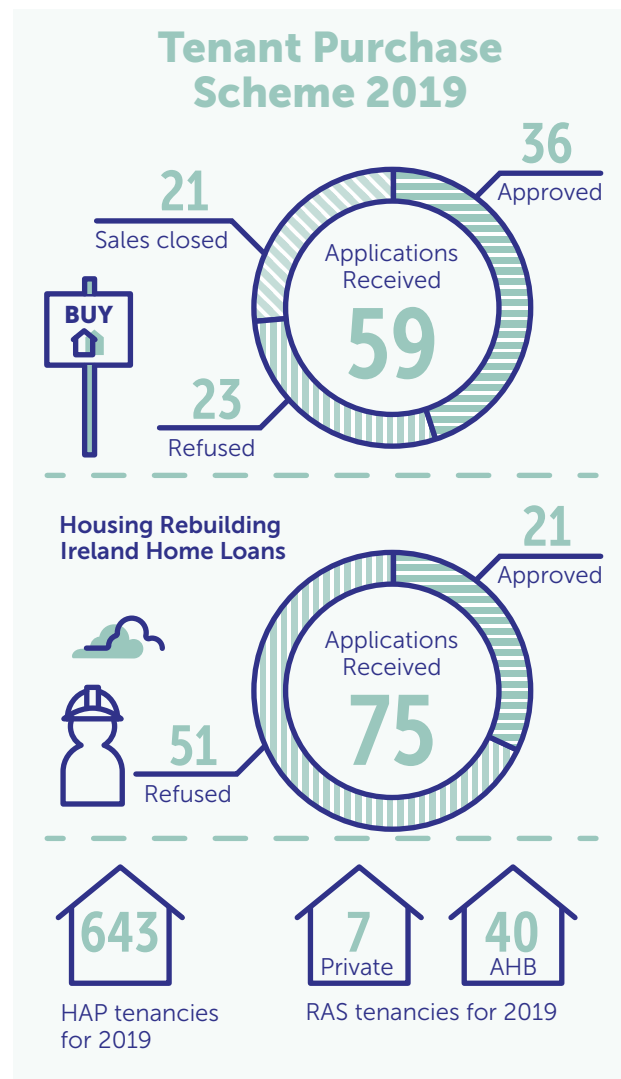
Tenant Purchase Scheme 2019

36
Approved

21
Sales closed

BUY

Applications Received
59

23
Refused

Housing Rebuilding Ireland Home Loans

21
Approved

Applications Received
75

51
Refused

643

HAP tenancies for 2019

7
Private

40
AHB

RAS tenancies for 2019